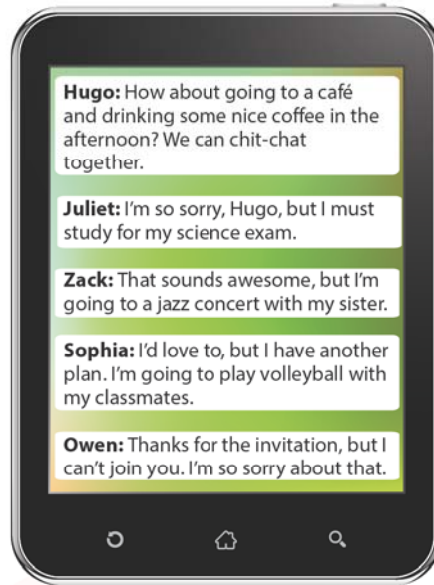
**Hugo:** How about going to a café and drinking some nice coffee in the afternoon? We can chit-chat together.

**Juliet:** I'm so sorry, Hugo, but I must study for my science exam.

**Zack:** That sounds awesome, but I'm going to a jazz concert with my sister.

**Sophia:** I'd love to, but I have another plan. I'm going to play volleyball with my classmates.

**Owen:** Thanks for the invitation, but I can't join you. I'm so sorry about that.